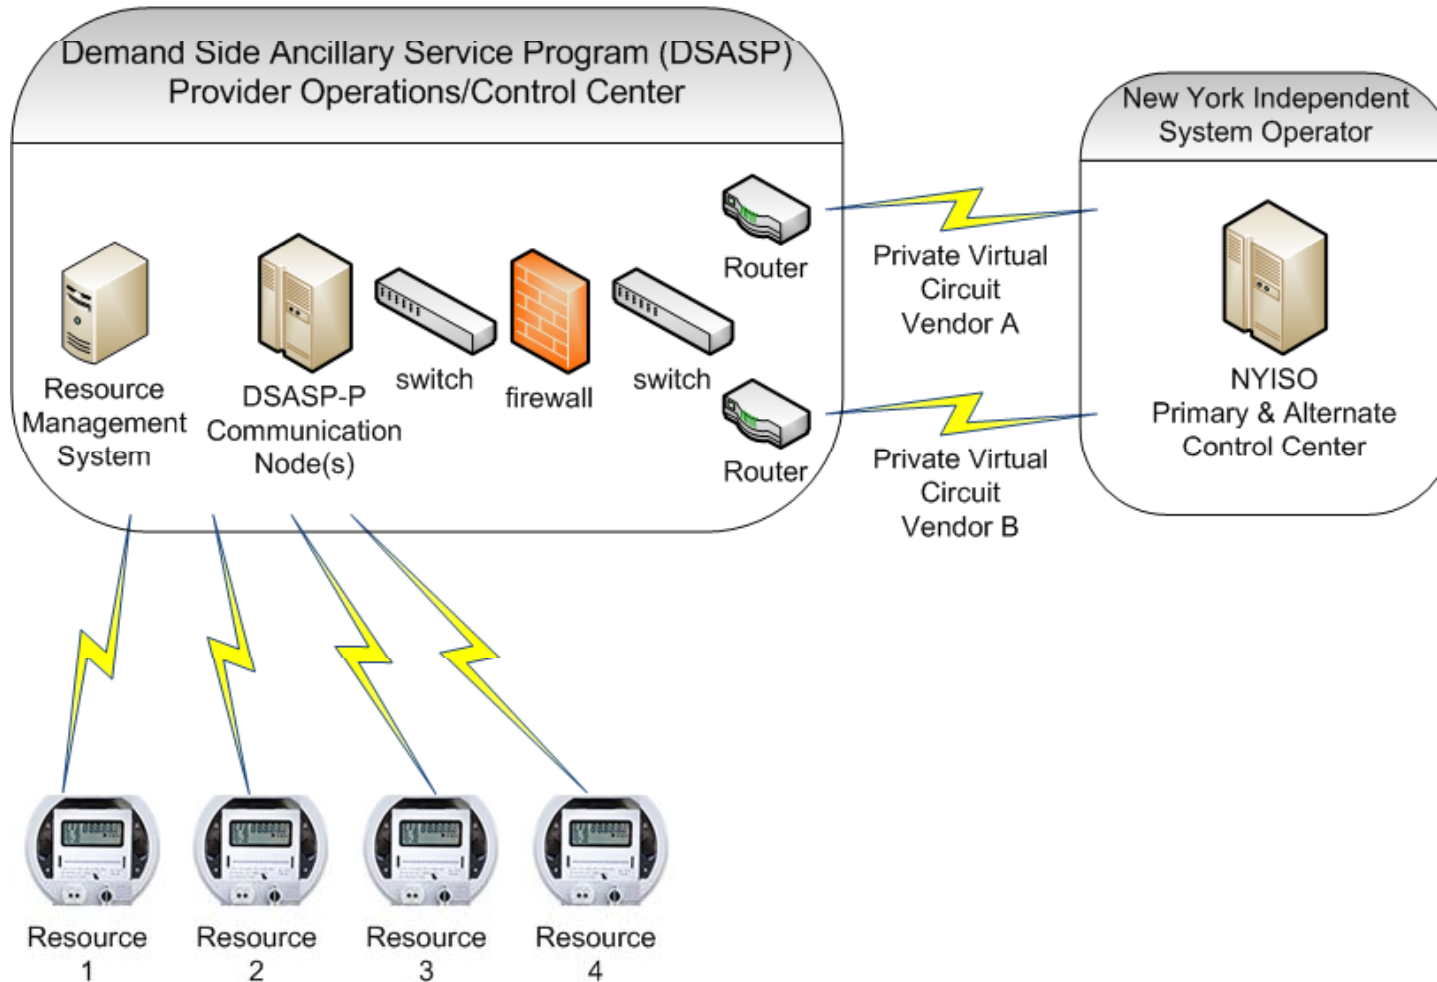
Demand Side Ancillary Service Program (DSASP)
Provider Operations/Control Center

Resource Management System

DSASP-P Communication Node(s)

switch

firewall

switch

Router

Router

Private Virtual Circuit Vendor A

Private Virtual Circuit Vendor B

New York Independent System Operator

NYISO
Primary & Alternate
Control Center

Resource 1

Resource 2

Resource 3

Resource 4